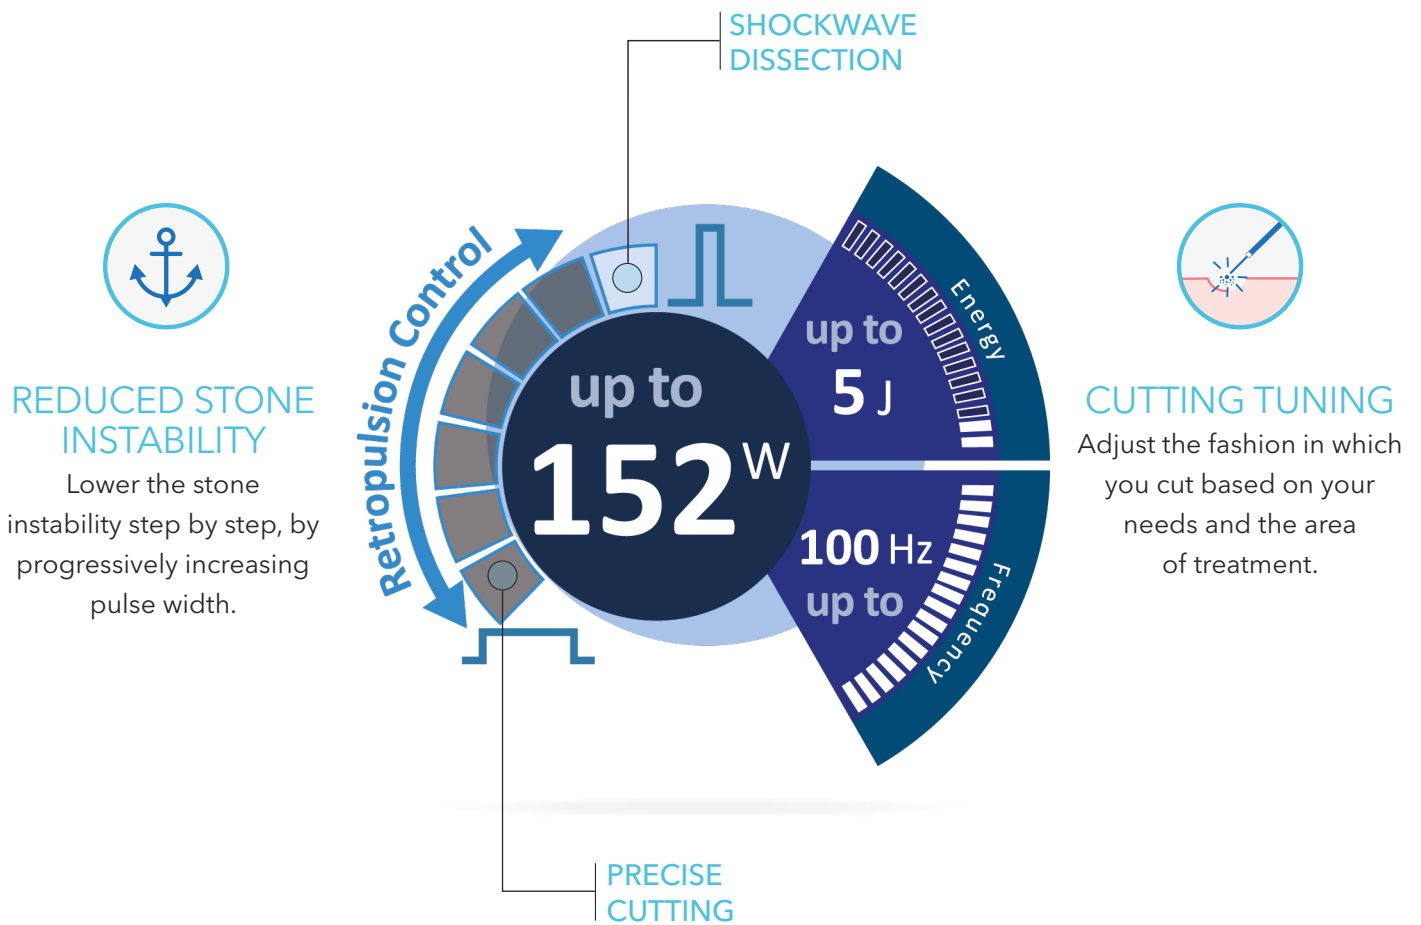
SHOCKWAVE DISSECTION

REDUCED STONE INSTABILITY
Lower the stone instability step by step, by progressively increasing pulse width.

Retropulsion Control

up to
152 W

up to
5 J

Energy

100 Hz
up to

Frequency

CUTTING TUNING
Adjust the fashion in which you cut based on your needs and the area of treatment.

PRECISE CUTTING